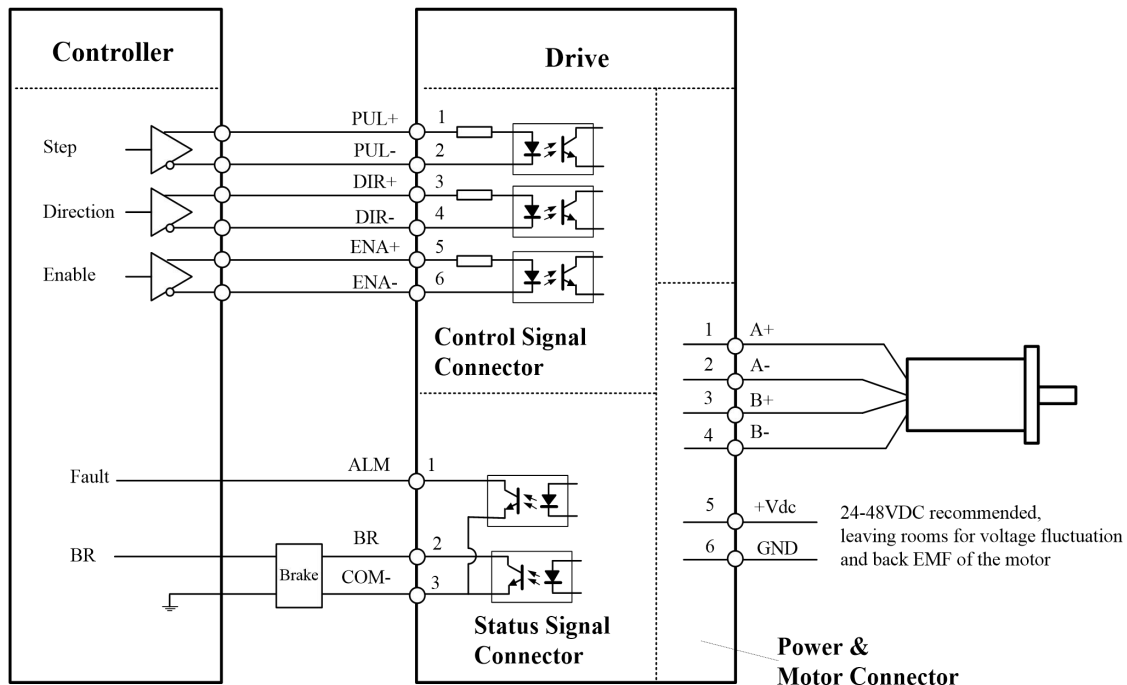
Controller

Drive

Step

Direction

Enable

PUL+
1
PUL-
2
DIR+
3
DIR-
4
ENA+
5
ENA-
6

Control Signal Connector

1
A+
2
A-
3
B+
4
B-

Fault

ALM
1

BR

BR
2
Brake
COM-
3

5
+Vdc
6
GND

24-48VDC recommended, leaving rooms for voltage fluctuation and back EMF of the motor

Status Signal Connector

Power & Motor Connector